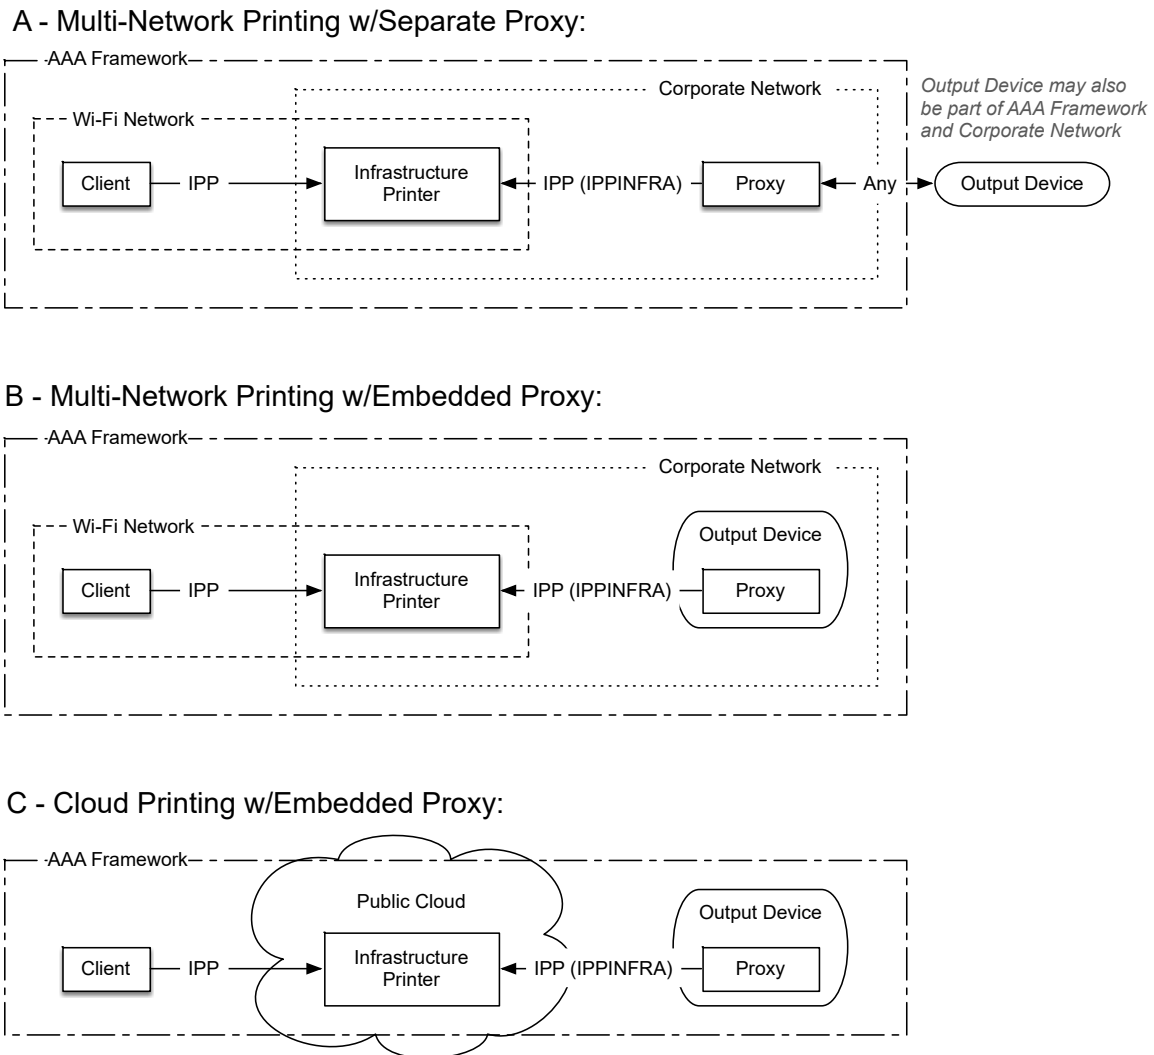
A - Multi-Network Printing w/Separate Proxy:

AAA Framework

Corporate Network

Output Device may also be part of AAA Framework and Corporate Network

Wi-Fi Network

Client

IPP

Infrastructure Printer

IPP (IPPINFRA)

Proxy

Any

Output Device

B - Multi-Network Printing w/Embedded Proxy:

AAA Framework

Corporate Network

Wi-Fi Network

Output Device

Client

IPP

Infrastructure Printer

IPP (IPPINFRA)

Proxy

C - Cloud Printing w/Embedded Proxy:

AAA Framework

Public Cloud

Output Device

Client

IPP

Infrastructure Printer

IPP (IPPINFRA)

Proxy